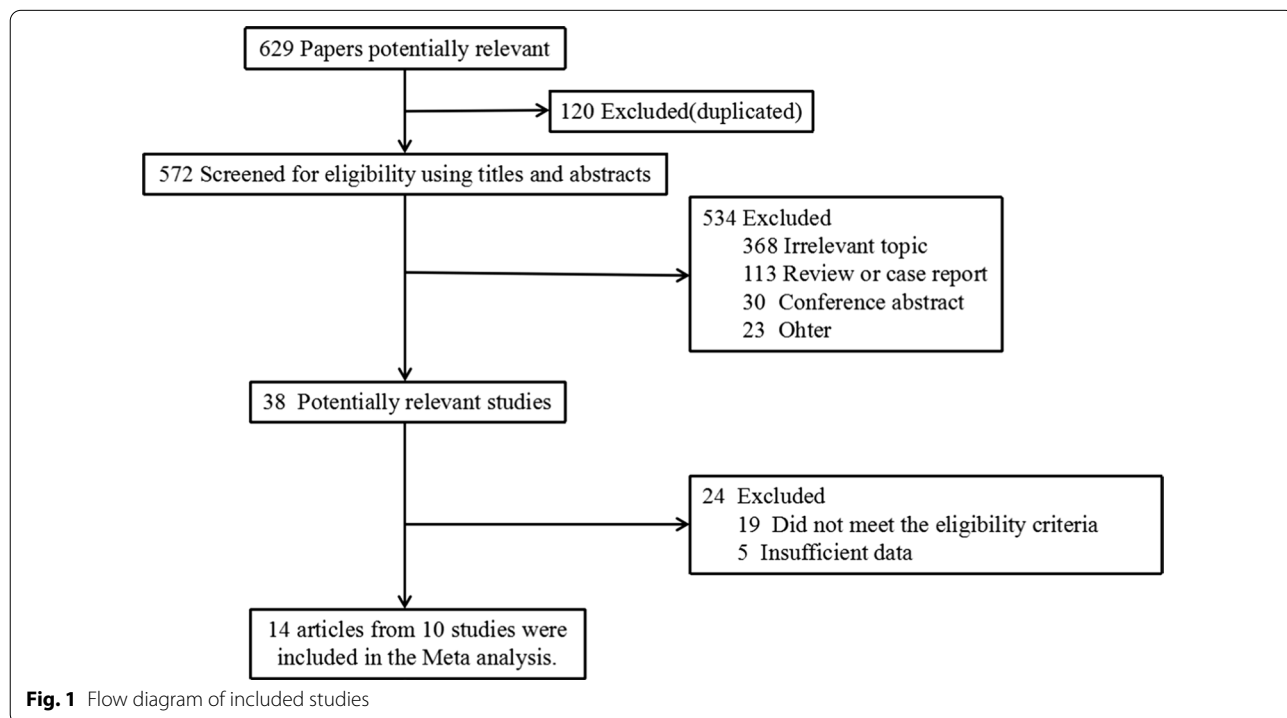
629 Papers potentially relevant

120 Excluded(duplicated)

572 Screened for eligibility using titles and abstracts

534 Excluded
368 Irrelevant topic
113 Review or case report
30 Conference abstract
23 Ohter

38 Potentially relevant studies

24 Excluded
19 Did not meet the eligibility criteria
5 Insufficient data

14 articles from 10 studies were included in the Meta analysis.

**Fig. 1** Flow diagram of included studies